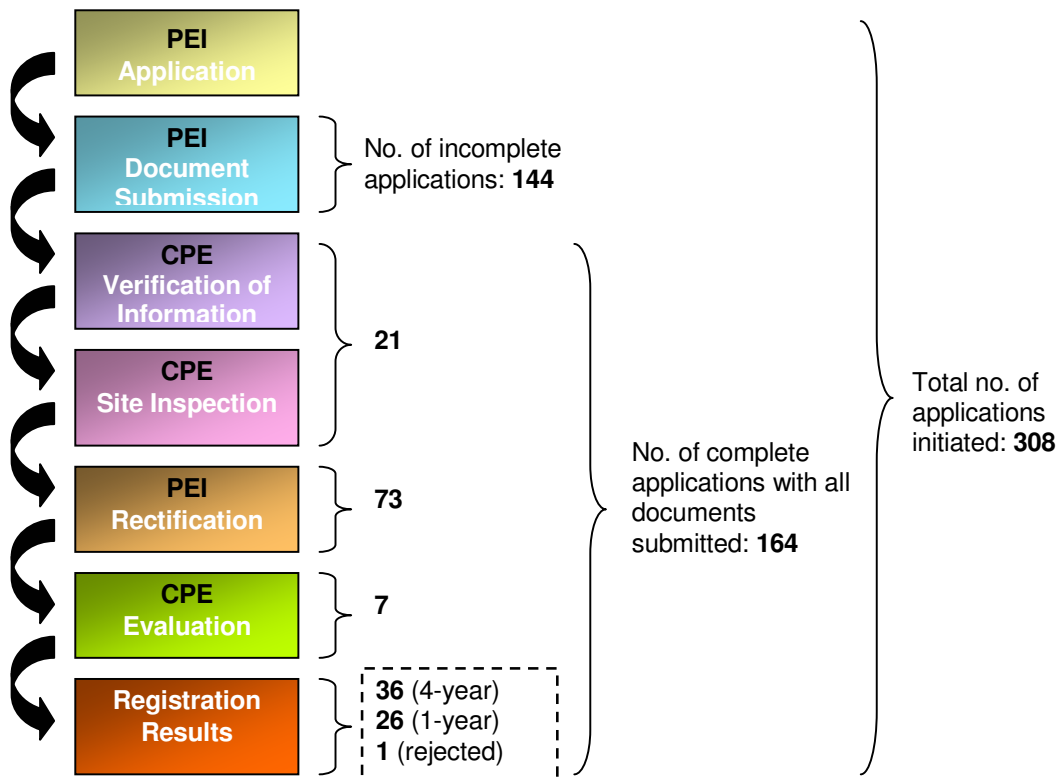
PEI
Application

PEI
Document
Submission

No. of incomplete applications: 144

CPE
Verification of
Information

CPE
Site Inspection

21

PEI
Rectification

73

CPE
Evaluation

7

Registration
Results

36 (4-year)
26 (1-year)
1 (rejected)

No. of complete applications with all documents submitted: 164

Total no. of applications initiated: 308